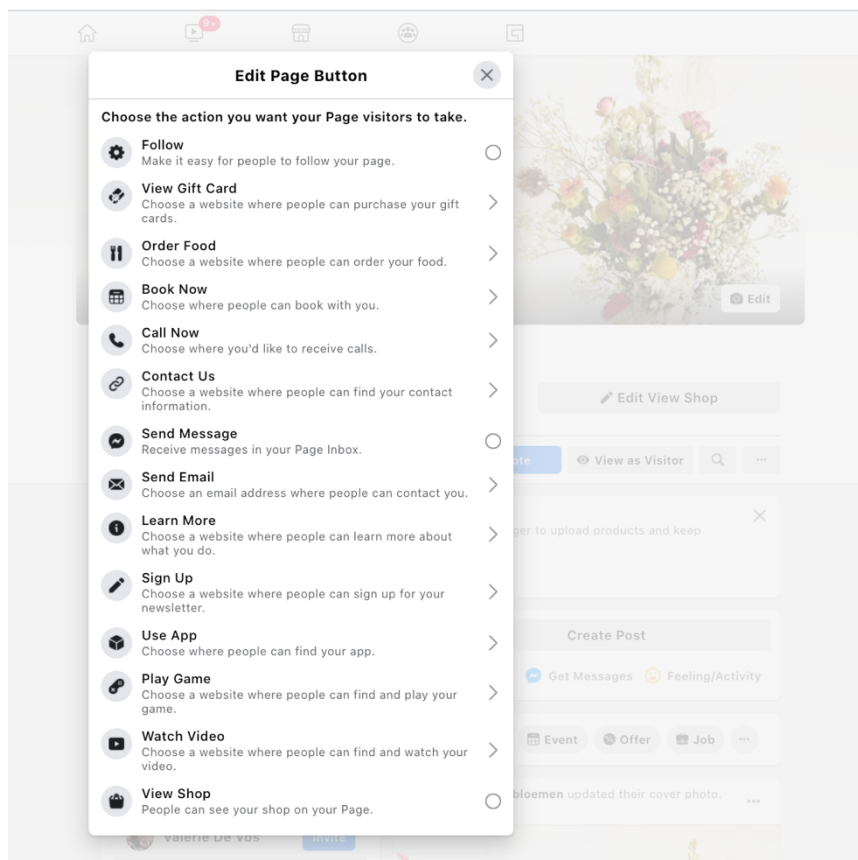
9+

Edit Page Button

Choose the action you want your Page visitors to take.

Follow
Make it easy for people to follow your page.

View Gift Card
Choose a website where people can purchase your gift cards.

Order Food
Choose a website where people can order your food.

Book Now
Choose where people can book with you.

Call Now
Choose where you'd like to receive calls.

Contact Us
Choose a website where people can find your contact information.

Send Message
Receive messages in your Page Inbox.

Send Email
Choose an email address where people can contact you.

Learn More
Choose a website where people can learn more about what you do.

Sign Up
Choose a website where people can sign up for your newsletter.

Use App
Choose where people can find your app.

Play Game
Choose a website where people can find and play your game.

Watch Video
Choose a website where people can find and watch your video.

View Shop
People can see your shop on your Page.

Edit

Edit View Shop

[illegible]ote

View as Visitor

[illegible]ger to upload products and keep

Create Post

Get Messages

Feeling/Activity

Event

Offer

Job

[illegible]bloemen updated their cover photo.

Valerie De Vos

Invite